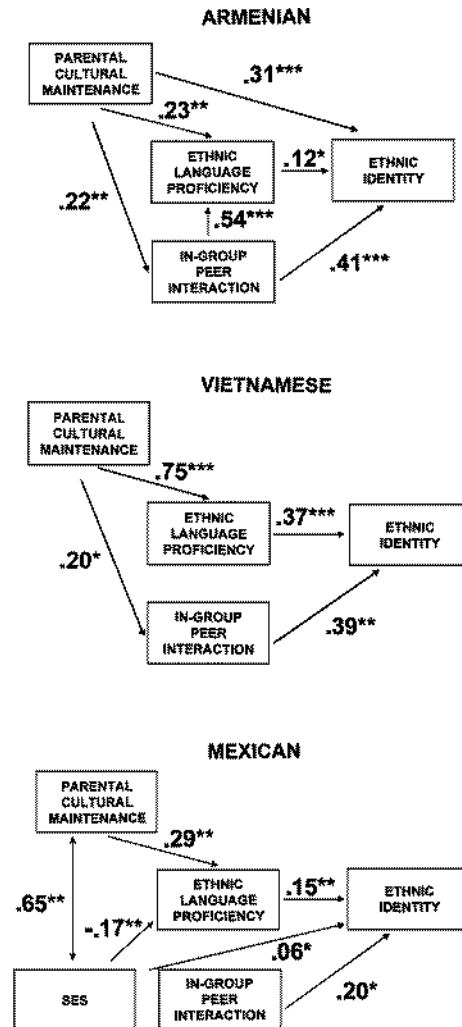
ARMENIAN

PARENTAL CULTURAL MAINTENANCE

.31***

.23**

ETHNIC LANGUAGE PROFICIENCY

.12*

ETHNIC IDENTITY

.22**

.54***

IN-GROUP PEER INTERACTION

.41***

VIETNAMESE

PARENTAL CULTURAL MAINTENANCE

.75***

ETHNIC LANGUAGE PROFICIENCY

.37***

ETHNIC IDENTITY

.20*

IN-GROUP PEER INTERACTION

.39**

MEXICAN

PARENTAL CULTURAL MAINTENANCE

.29**

ETHNIC LANGUAGE PROFICIENCY

.15**

ETHNIC IDENTITY

.65**

-.17**

.06*

SES

IN-GROUP PEER INTERACTION

.20*